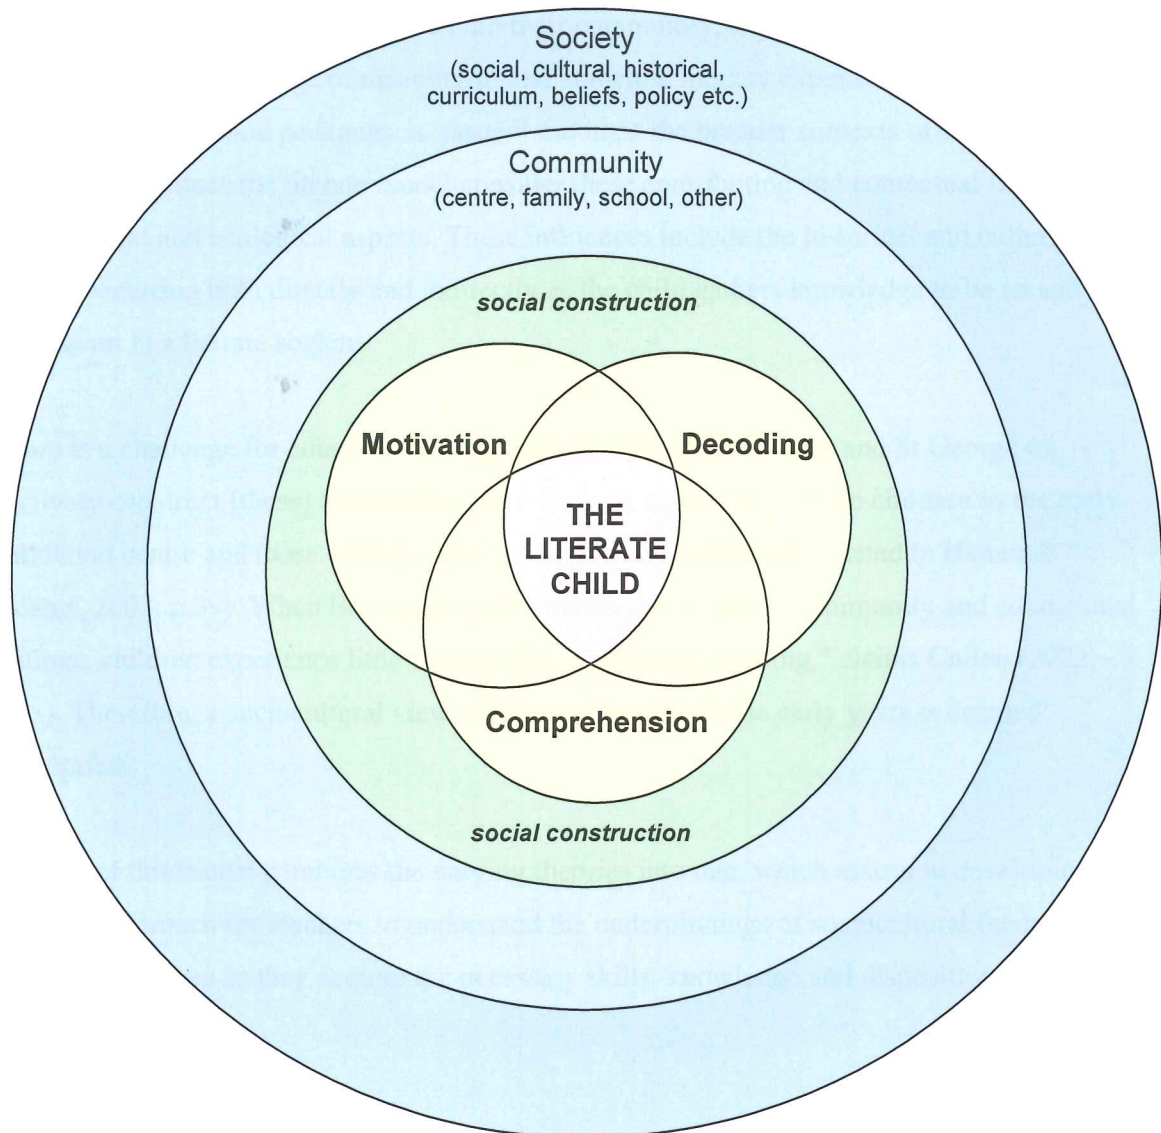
Society
(social, cultural, historical, curriculum, beliefs, policy etc.)

Community
(centre, family, school, other)

social construction

Motivation

Decoding

THE LITERATE CHILD

Comprehension

social construction